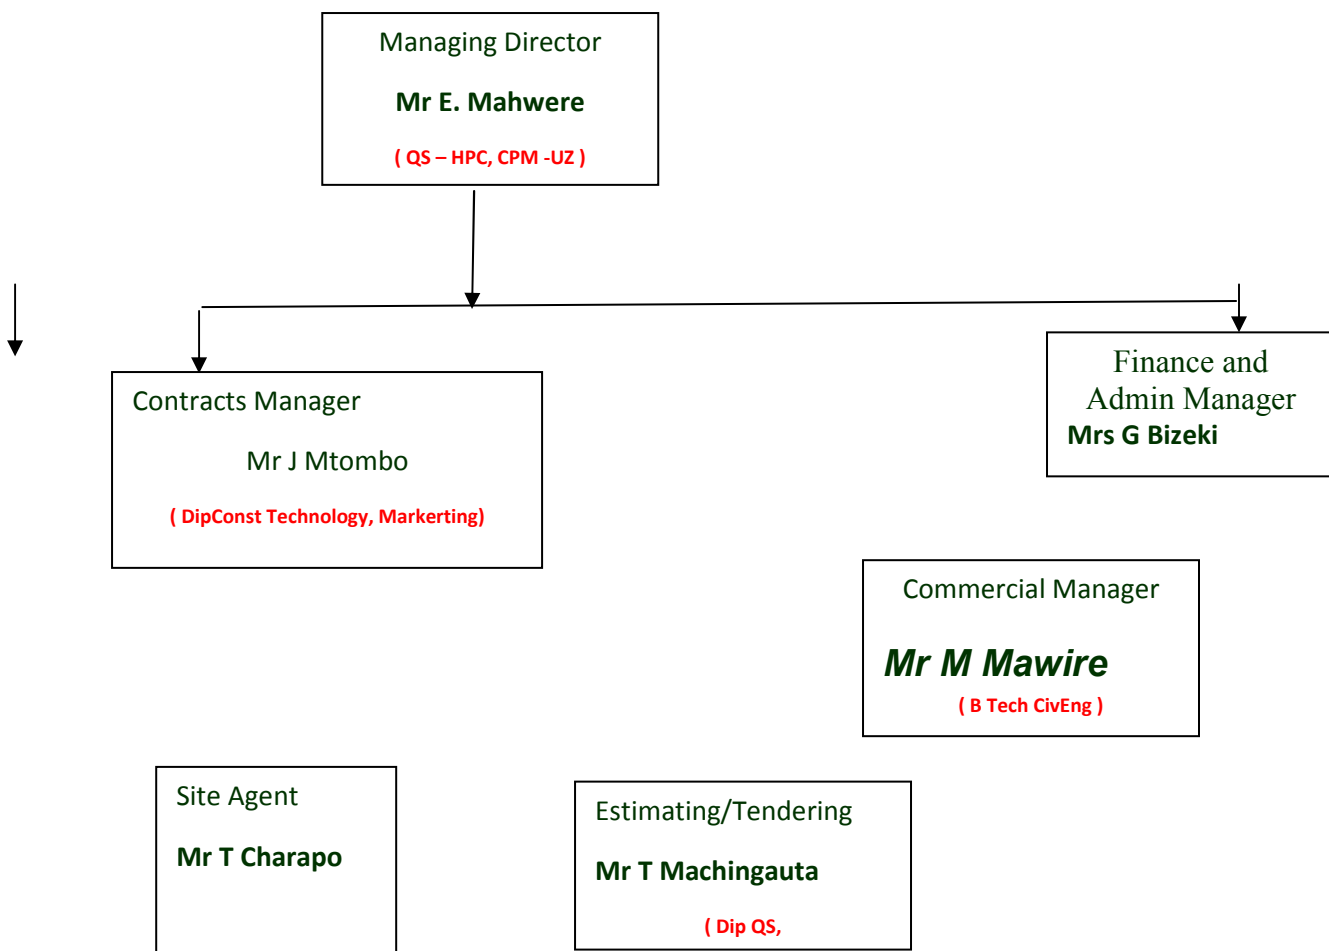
Managing Director

Mr E. Mahwere

( QS – HPC, CPM -UZ )

Contracts Manager

Mr J Mtombo

( DipConst Technology, Markerting)

Finance and Admin Manager

Mrs G Bizeki

Commercial Manager

Mr M Mawire

( B Tech CivEng )

Site Agent

Mr T Charapo

Estimating/Tendering

Mr T Machingauta

( Dip QS,